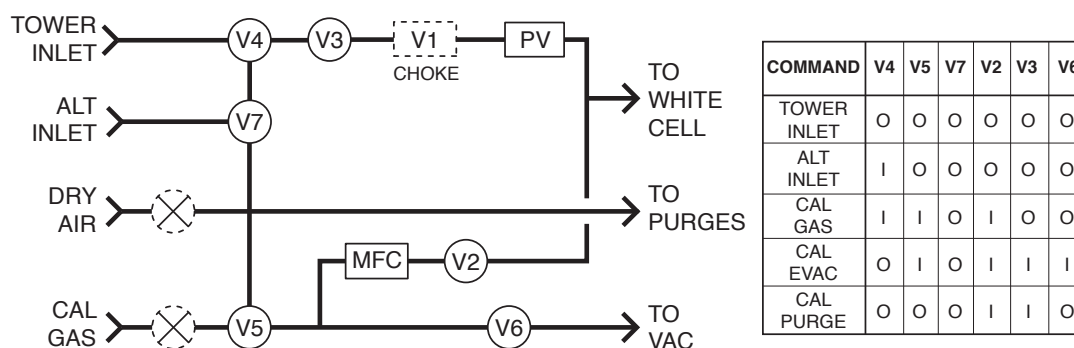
TOWER INLET
V4
V3
V1
CHOKE
PV
TO WHITE CELL
ALT INLET
V7
DRY AIR
TO PURGES
MFC
V2
CAL GAS
V5
V6
TO VAC

| COMMAND | V4 | V5 | V7 | V2 | V3 | V6 |
|---|---|---|---|---|---|---|
| TOWER INLET | O | O | O | O | O | O |
| ALT INLET | I | O | O | O | O | O |
| CAL GAS | I | I | O | I | O | O |
| CAL EVAC | O | I | O | I | I | I |
| CAL PURGE | O | O | O | I | I | O |